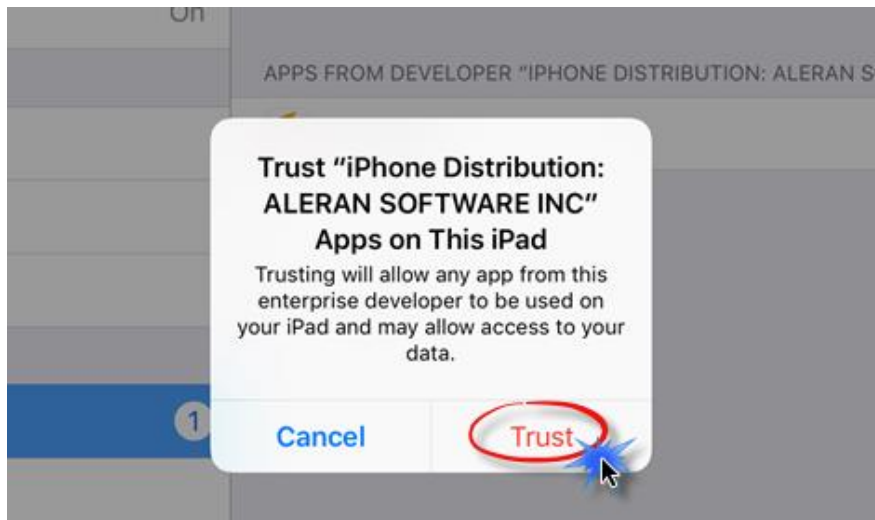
On

APPS FROM DEVELOPER "IPHONE DISTRIBUTION: ALERAN S

1

Trust "iPhone Distribution: ALERAN SOFTWARE INC" Apps on This iPad

Trusting will allow any app from this enterprise developer to be used on your iPad and may allow access to your data.

Cancel

Trust